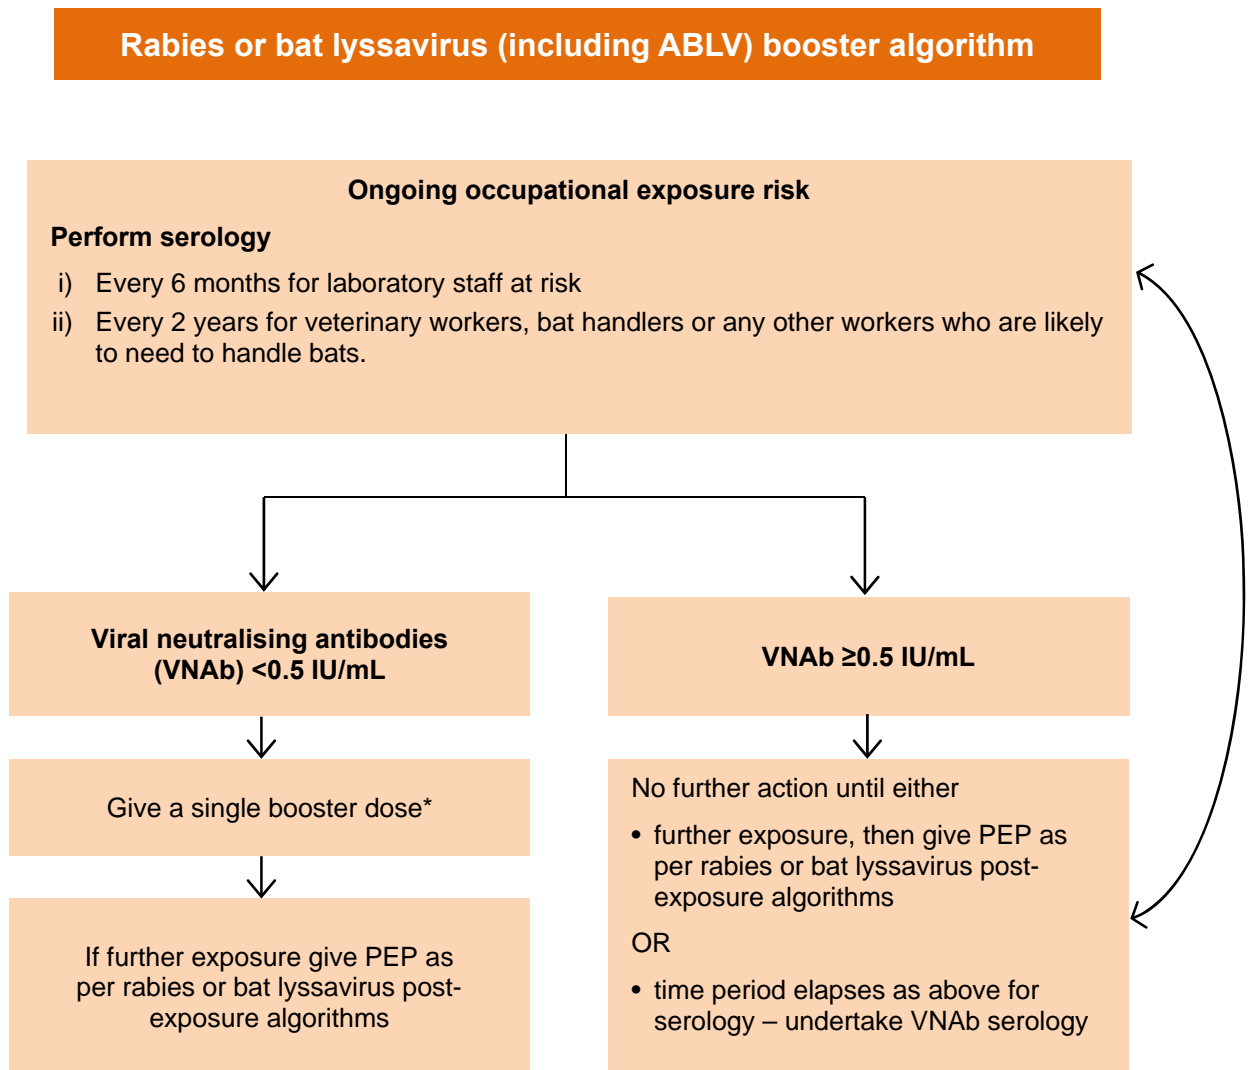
Rabies or bat lyssavirus (including ABLV) booster algorithm

Ongoing occupational exposure risk

Perform serology

i) Every 6 months for laboratory staff at risk

ii) Every 2 years for veterinary workers, bat handlers or any other workers who are likely to need to handle bats.

Viral neutralising antibodies (VNAb) <0.5 IU/mL

VNAb ≥0.5 IU/mL

Give a single booster dose*

If further exposure give PEP as per rabies or bat lyssavirus post-exposure algorithms

No further action until either

• further exposure, then give PEP as per rabies or bat lyssavirus post-exposure algorithms

OR

• time period elapses as above for serology – undertake VNAb serology